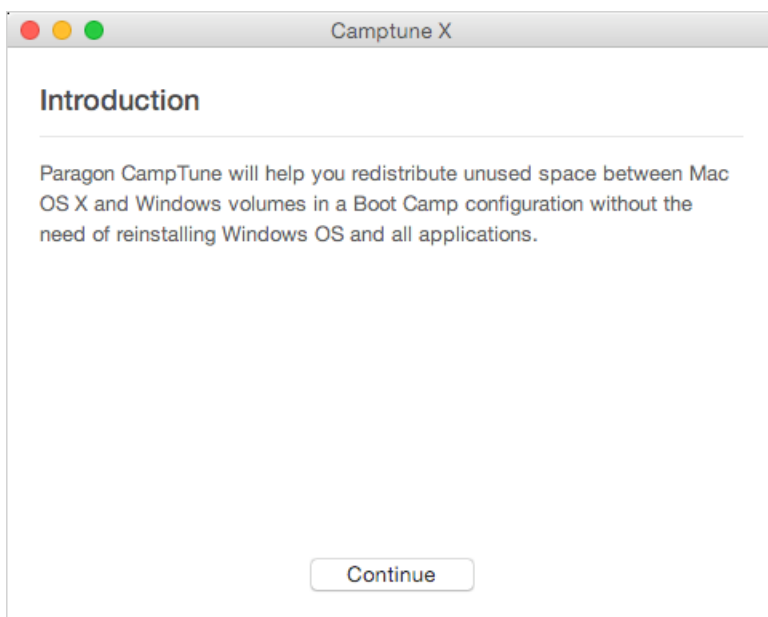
Camptune X

Introduction

Paragon CampTune will help you redistribute unused space between Mac OS X and Windows volumes in a Boot Camp configuration without the need of reinstalling Windows OS and all applications.

Continue